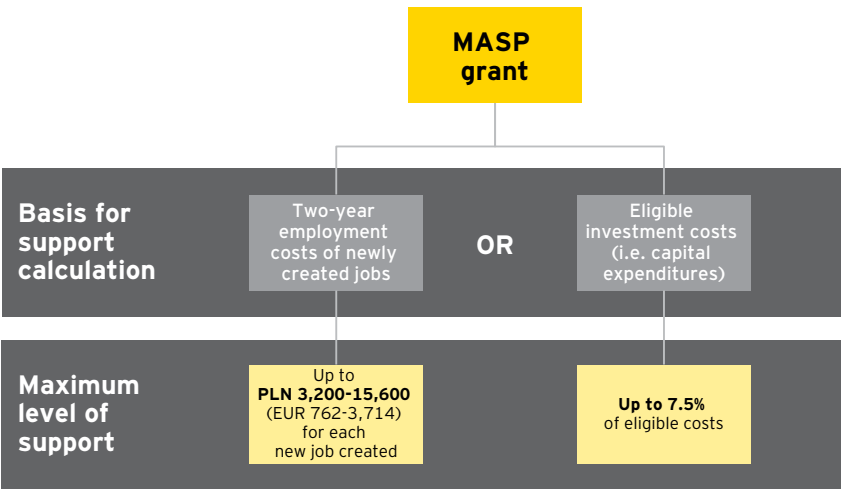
MASP grant

Basis for support calculation

Two-year employment costs of newly created jobs

OR

Eligible investment costs (i.e. capital expenditures)

Maximum level of support

Up to **PLN 3,200-15,600** (EUR 762-3,714) for each new job created

**Up to 7.5%** of eligible costs